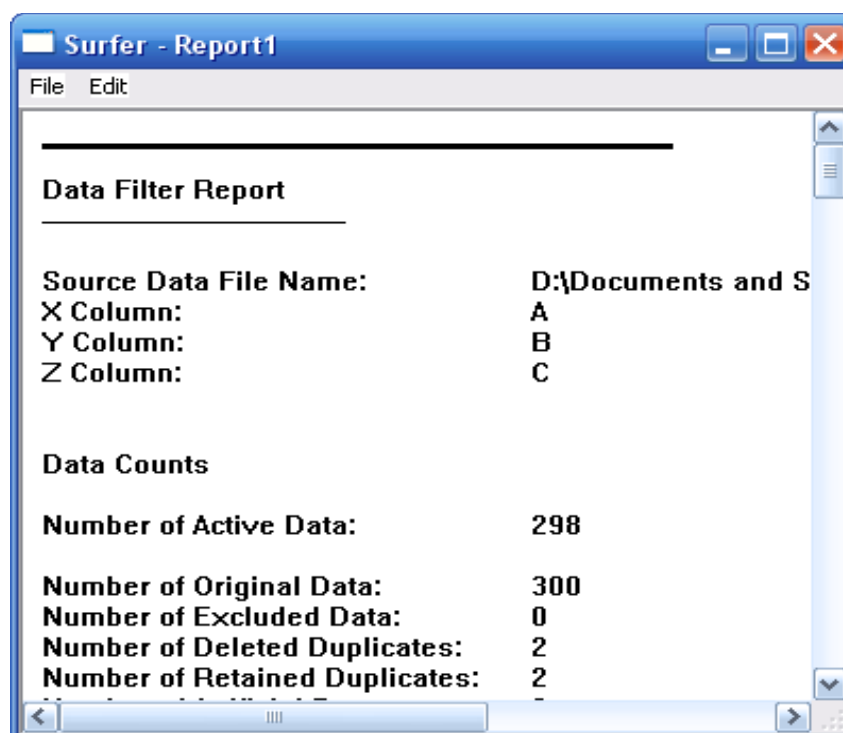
Surfer - Report1

File Edit

Data Filter Report

Source Data File Name: D:\Documents and S
X Column: A
Y Column: B
Z Column: C

Data Counts

Number of Active Data: 298

Number of Original Data: 300
Number of Excluded Data: 0
Number of Deleted Duplicates: 2
Number of Retained Duplicates: 2
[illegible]